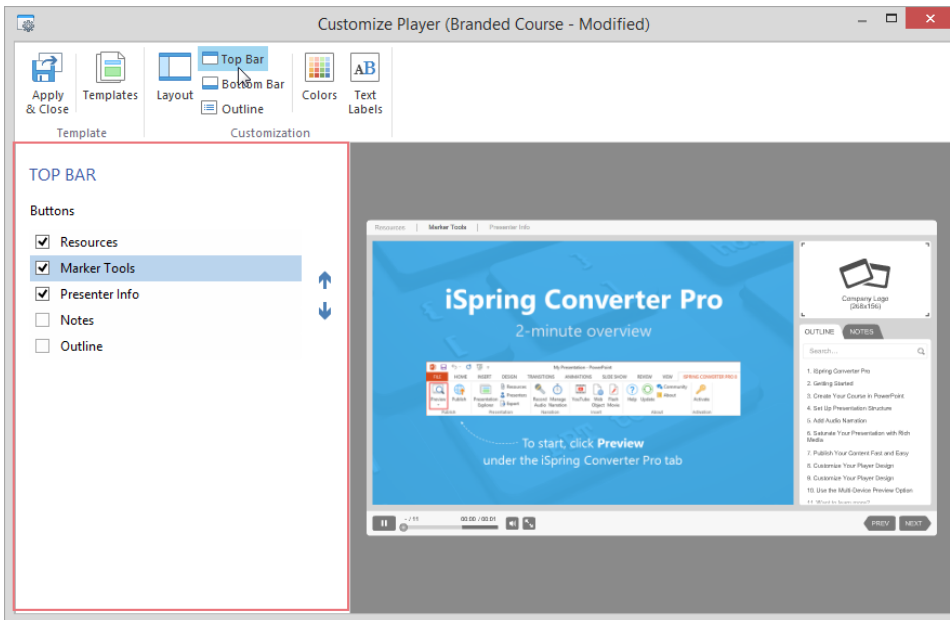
Customize Player (Branded Course - Modified)

Apply & Close
Templates
Template
Layout
Top Bar
Bottom Bar
Outline
Colors
Text Labels
Customization

TOP BAR

Buttons

Resources
Marker Tools
Presenter Info
Notes
Outline

Resources | Marker Tools | Presenter Info

iSpring Converter Pro
2-minute overview

To start, click Preview
under the iSpring Converter Pro tab

Company Logo
(268x156)

OUTLINE NOTES

Search...

1. iSpring Converter Pro
2. Getting Started
3. Create Your Course in PowerPoint
4. Set Up Presentation Structure
5. Add Audio Narration
6. Saturate Your Presentation with Rich Media
7. Publish Your Content Fast and Easy
8. Customize Your Player Design
9. Customize Your Player Design
10. Use the Multi-Device Preview Option
11. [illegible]

- / 11
00.00 / 00.01
PREV
NEXT